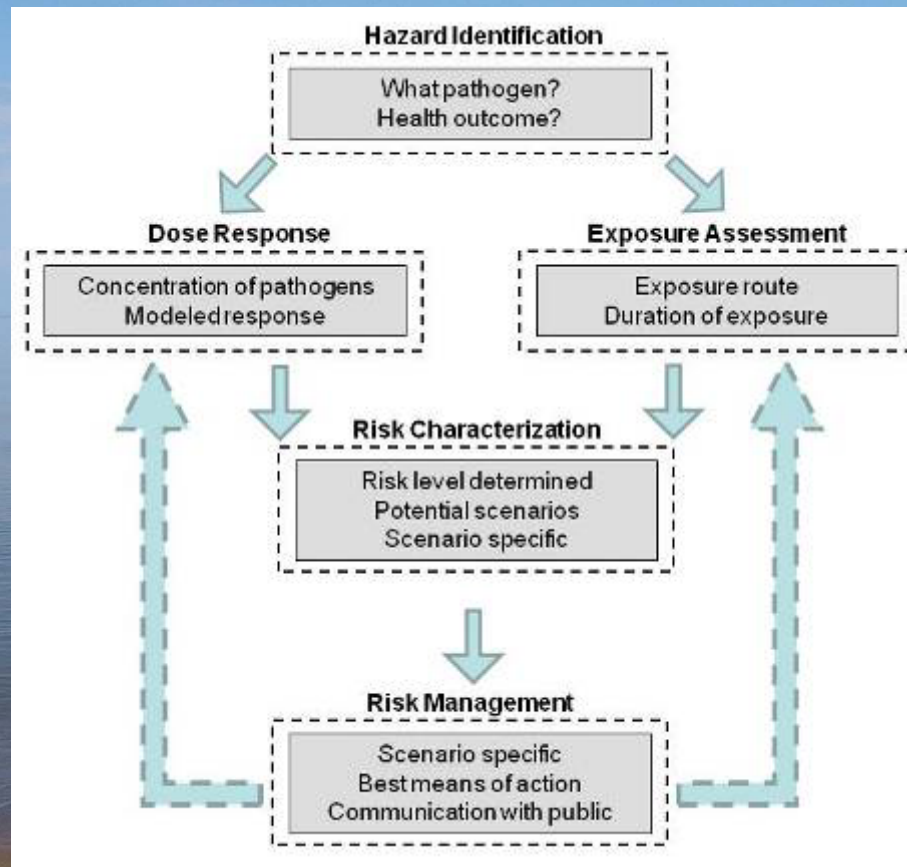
Hazard Identification

What pathogen?
Health outcome?

Dose Response

Concentration of pathogens
Modeled response

Exposure Assessment

Exposure route
Duration of exposure

Risk Characterization

Risk level determined
Potential scenarios
Scenario specific

Risk Management

Scenario specific
Best means of action
Communication with public